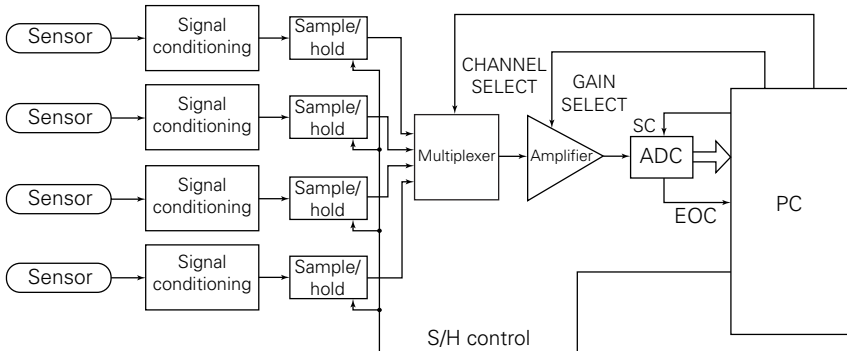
Sensor
Signal conditioning
Sample/ hold
Sensor
Signal conditioning
Sample/ hold
Sensor
Signal conditioning
Sample/ hold
Sensor
Signal conditioning
Sample/ hold
CHANNEL SELECT
GAIN SELECT
Multiplexer
Amplifier
SC
ADC
EOC
PC
S/H control